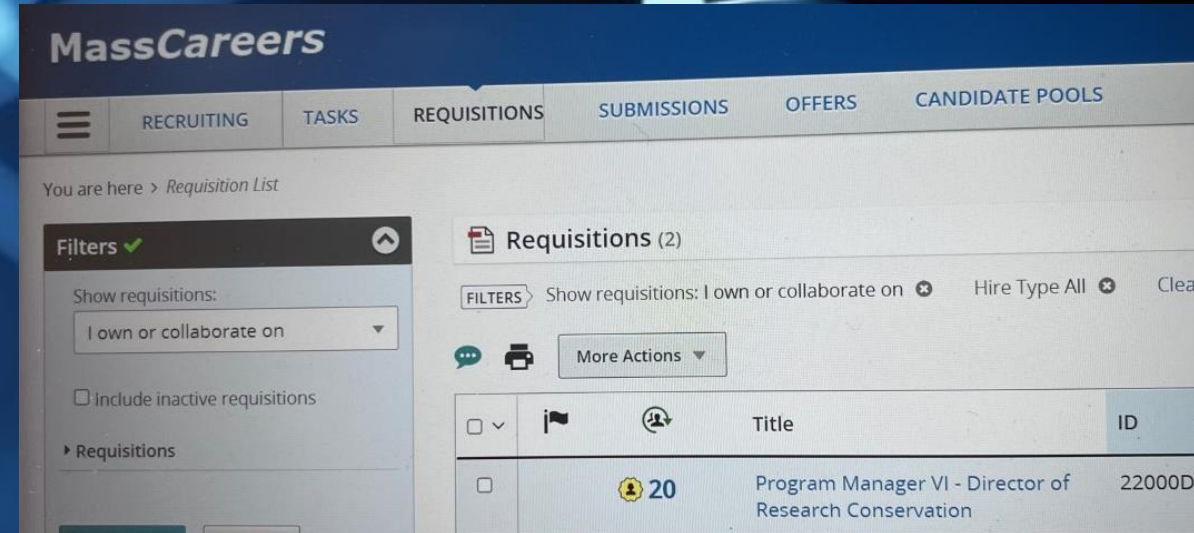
MassCareers

RECRUITING TASKS REQUISITIONS SUBMISSIONS OFFERS CANDIDATE POOLS

You are here > Requisition List

Filters ✔

Show requisitions:

I own or collaborate on

Include inactive requisitions

Requisitions

Requisitions (2)

FILTERS Show requisitions: I own or collaborate on Hire Type All Clea

More Actions

| | | | Title | ID |
|---|---|---|---|---|
| | | 20 | Program Manager VI - Director of Research Conservation | 22000D |